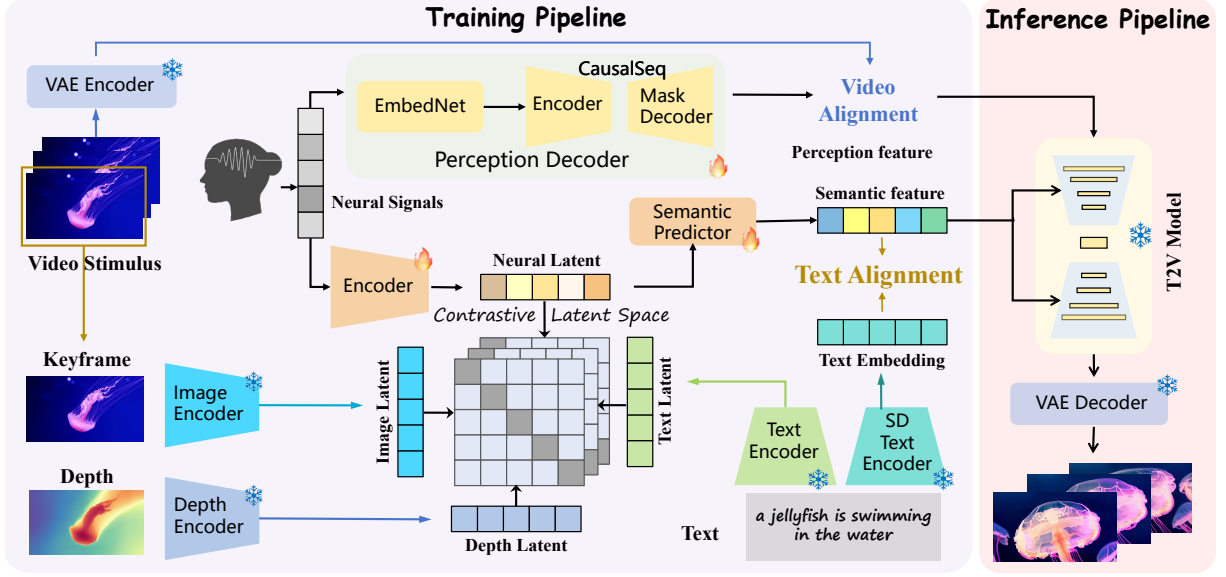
Training Pipeline

Inference Pipeline

VAE Encoder

CausalSeq

EmbedNet

Encoder

Mask Decoder

Perception Decoder

Video Alignment

Perception feature

Neural Signals

Video Stimulus

Semantic Predictor

Semantic feature

T2V Model

Encoder

Neural Latent

Text Alignment

Contrastive Latent Space

Text Embedding

Keyframe

Image Encoder

Image Latent

Text Latent

Text Encoder

SD Text Encoder

VAE Decoder

Depth

Depth Encoder

Depth Latent

Text

a jellyfish is swimming in the water